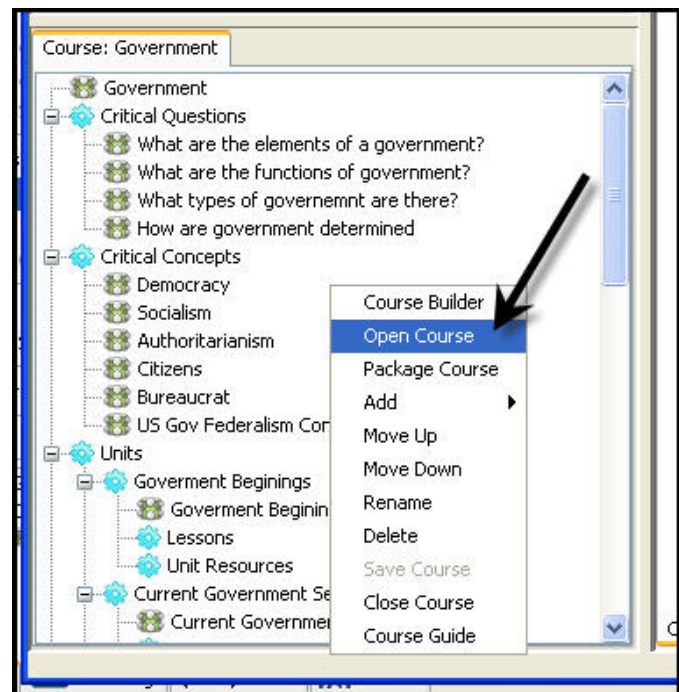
Course: Government

Government
Critical Questions
What are the elements of a government?
What are the functions of government?
What types of governemnt are there?
How are government determined
Critical Concepts
Democracy
Socialism
Authoritarianism
Citizens
Bureaucrat
US Gov Federalism Con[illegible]
Units
Goverment Beginings
Goverment Beginin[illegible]
Lessons
Unit Resources
Current Government Se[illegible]
Current Governme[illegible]

Course Builder
Open Course
Package Course
Add
Move Up
Move Down
Rename
Delete
Save Course
Close Course
Course Guide